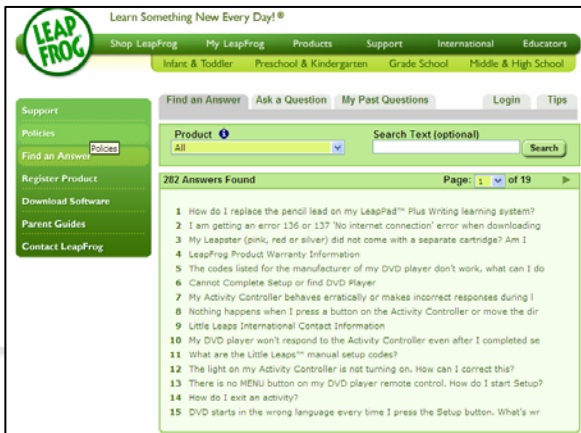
LEAP FROG

Learn Something New Every Day!®

Shop LeapFrog | My LeapFrog | Products | Support | International | Educators

Infant & Toddler | Preschool & Kindergarten | Grade School | Middle & High School

Support
Policies
Find an Answer
Policies
Register Product
Download Software
Parent Guides
Contact LeapFrog

Find an Answer | Ask a Question | My Past Questions | Login | Tips

Product
All

Search Text (optional)

Search

282 Answers Found

Page: 1 of 19

1 How do I replace the pencil lead on my LeapPad™ Plus Writing learning system?
2 I am getting an error 136 or 137 'No internet connection' error when downloading
3 My Leapster (pink, red or silver) did not come with a separate cartridge? Am I
4 LeapFrog Product Warranty Information
5 The codes listed for the manufacturer of my DVD player don't work, what can I do
6 Cannot Complete Setup or find DVD Player
7 My Activity Controller behaves erratically or makes incorrect responses during l
8 Nothing happens when I press a button on the Activity Controller or move the dir
9 Little Leaps International Contact Information
10 My DVD player won't respond to the Activity Controller even after I completed se
11 What are the Little Leaps™ manual setup codes?
12 The light on my Activity Controller is not turning on. How can I correct this?
13 There is no MENU button on my DVD player remote control. How do I start Setup?
14 How do I exit an activity?
15 DVD starts in the wrong language every time I press the Setup button. What's wr